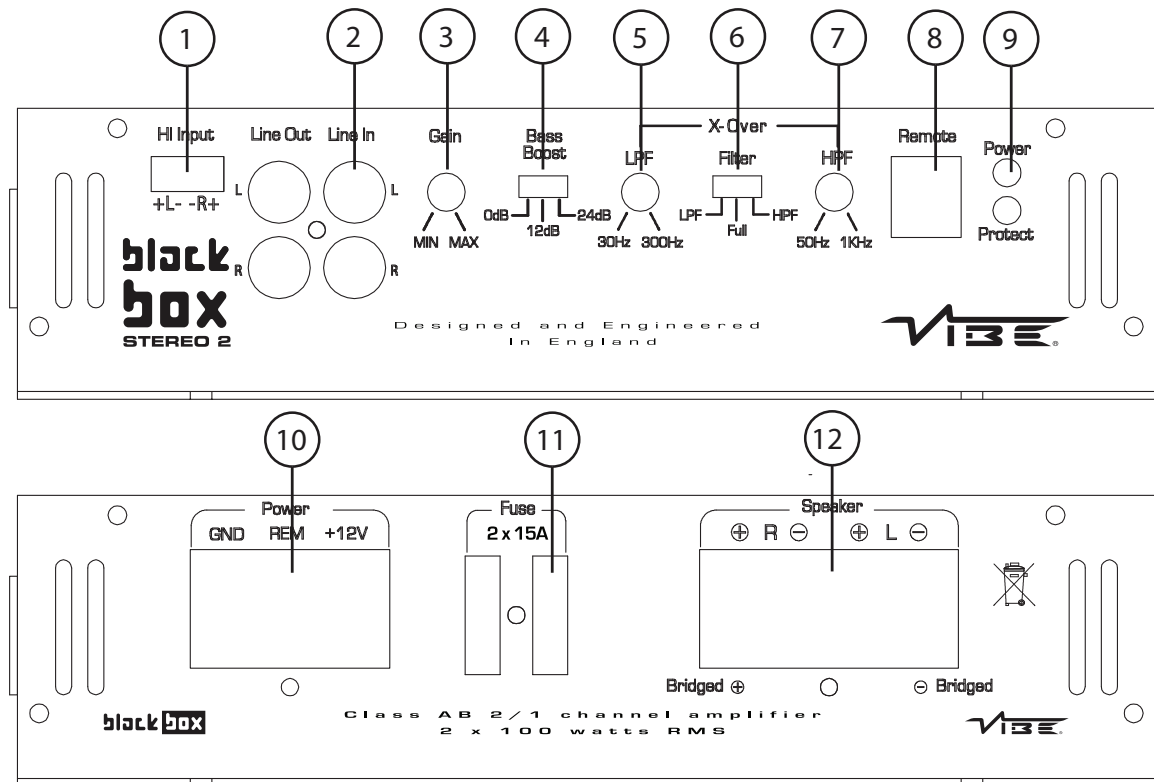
1 2 3 4 5 6 7 8 9

HI Input
+L- -R+

Line Out Line In
L L
R R

Gain
MIN MAX

Bass Boost
0dB 12dB 24dB

X-Over

LPF
30Hz 300Hz

Filter
LPF Full HPF

HPF
50Hz 1KHz

Remote

Power
Protect

black box
STEREO 2

Designed and Engineered
In England

VIBE

10 11 12

Power
GND REM +12V

Fuse
2 x 15A

Speaker
⊕ R ⊖ ⊕ L ⊖

Bridged ⊕ ⊖ Bridged

black box

Class AB 2/1 channel amplifier
2 x 100 watts RMS

VIBE